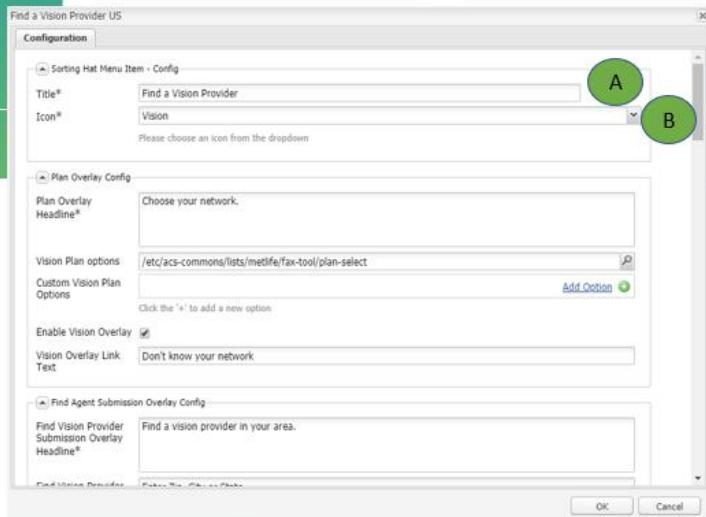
Find a Vision Provider US

Configuration

Sorting Hat Menu Item - Config

Title* Find a Vision Provider

A

Icon* Vision

B

Please choose an icon from the dropdown

Plan Overlay Config

Plan Overlay Headline* Choose your network.

Vision Plan options /etc/acs-commons/lists/metlife/fax-tool/plan-select

Custom Vision Plan Options

Add Option

Click the '+' to add a new option

Enable Vision Overlay

Vision Overlay Link Text Don't know your network

Find Agent Submission Overlay Config

Find Vision Provider Submission Overlay Headline* Find a vision provider in your area.

Find Vision Provider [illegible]

OK Cancel